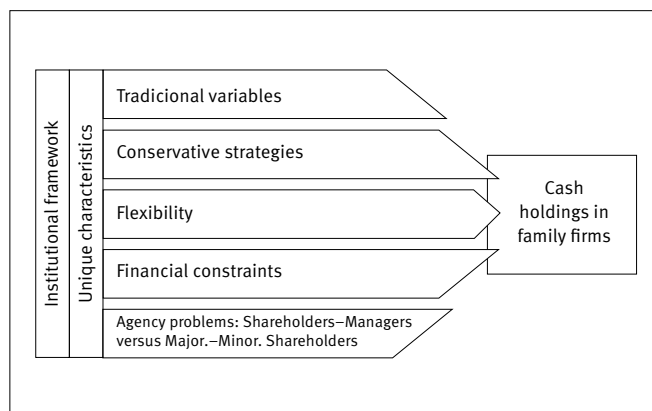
Institutional framework

Unique characteristics

Tradicional variables

Conservative strategies

Flexibility

Financial constraints

Agency problems: Shareholders–Managers versus Major.–Minor. Shareholders

Cash holdings in family firms